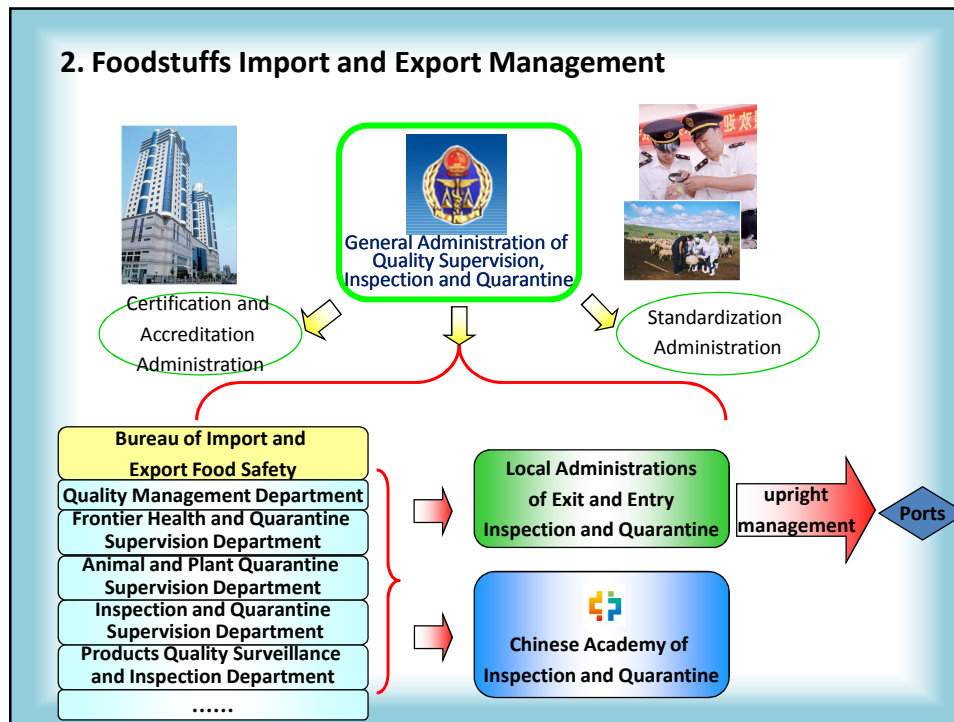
2. Foodstuffs Import and Export Management

General Administration of Quality Supervision, Inspection and Quarantine

Certification and Accreditation Administration

Standardization Administration

Bureau of Import and Export Food Safety

Quality Management Department

Frontier Health and Quarantine Supervision Department

Animal and Plant Quarantine Supervision Department

Inspection and Quarantine Supervision Department

Products Quality Surveillance and Inspection Department

……

Local Administrations of Exit and Entry Inspection and Quarantine

upright management

Ports

Chinese Academy of Inspection and Quarantine